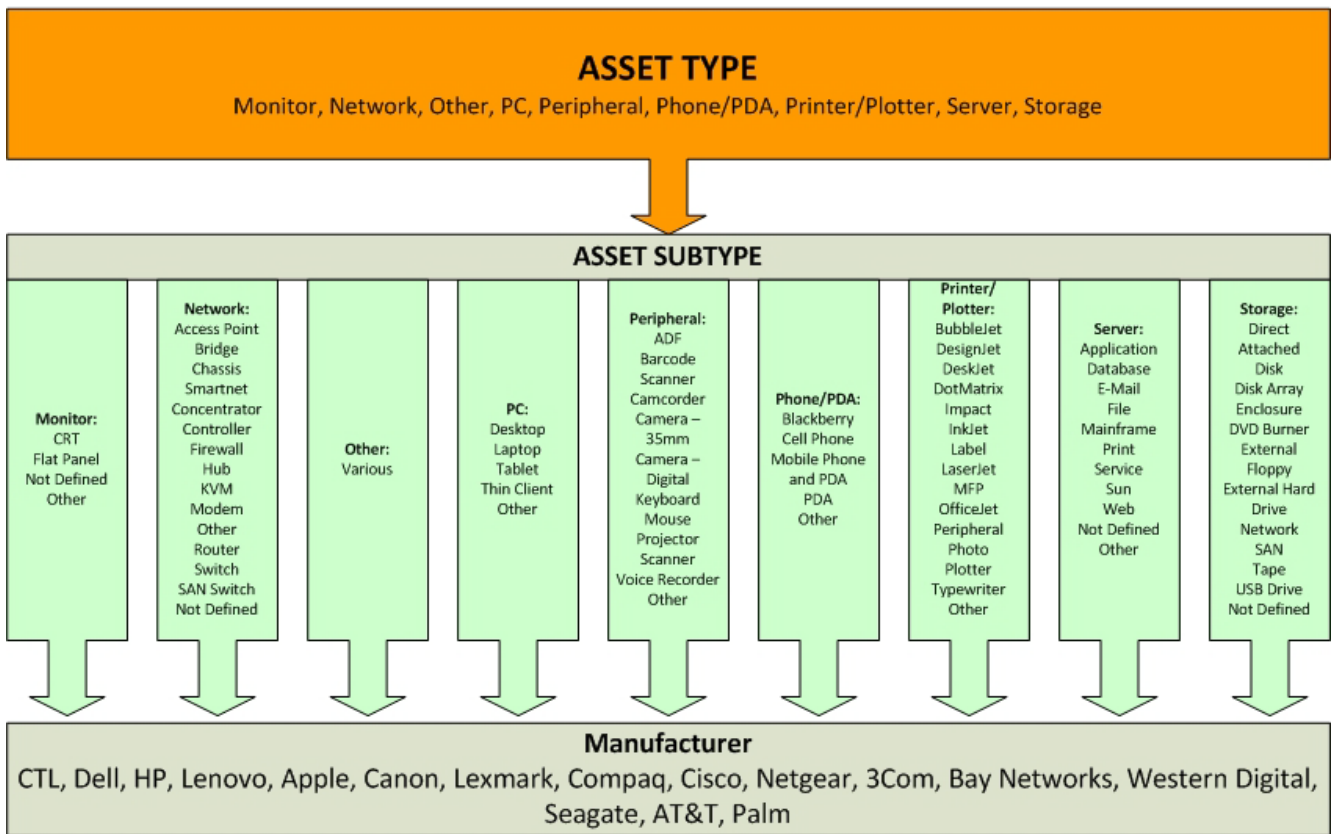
ASSET TYPE

Monitor, Network, Other, PC, Peripheral, Phone/PDA, Printer/Plotter, Server, Storage

ASSET SUBTYPE

Monitor:
CRT
Flat Panel
Not Defined
Other

Network:
Access Point
Bridge
Chassis
Smartnet
Concentrator
Controller
Firewall
Hub
KVM
Modem
Other
Router
Switch
SAN Switch
Not Defined

Other:
Various

PC:
Desktop
Laptop
Tablet
Thin Client
Other

Peripheral:
ADF
Barcode
Scanner
Camcorder
Camera – 35mm
Camera – Digital
Keyboard
Mouse
Projector
Scanner
Voice Recorder
Other

Phone/PDA:
Blackberry
Cell Phone
Mobile Phone and PDA
PDA
Other

Printer/ Plotter:
BubbleJet
DesignJet
DeskJet
DotMatrix
Impact
InkJet
Label
LaserJet
MFP
OfficeJet
Peripheral
Photo
Plotter
Typewriter
Other

Server:
Application
Database
E-Mail
File
Mainframe
Print
Service
Sun
Web
Not Defined
Other

Storage:
Direct Attached
Disk
Disk Array
Enclosure
DVD Burner
External
Floppy
External Hard Drive
Network
SAN
Tape
USB Drive
Not Defined

Manufacturer

CTL, Dell, HP, Lenovo, Apple, Canon, Lexmark, Compaq, Cisco, Netgear, 3Com, Bay Networks, Western Digital, Seagate, AT&T, Palm